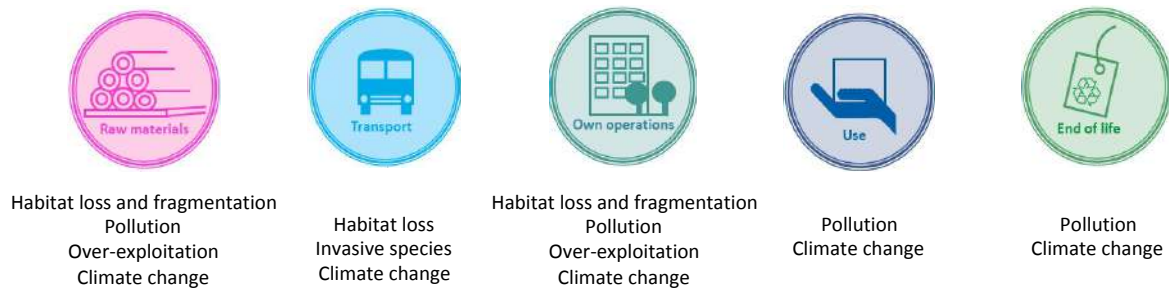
Raw materials

Habitat loss and fragmentation
Pollution
Over-exploitation
Climate change

Transport

Habitat loss
Invasive species
Climate change

Own operations

Habitat loss and fragmentation
Pollution
Over-exploitation
Climate change

Use

Pollution
Climate change

End of life

Pollution
Climate change